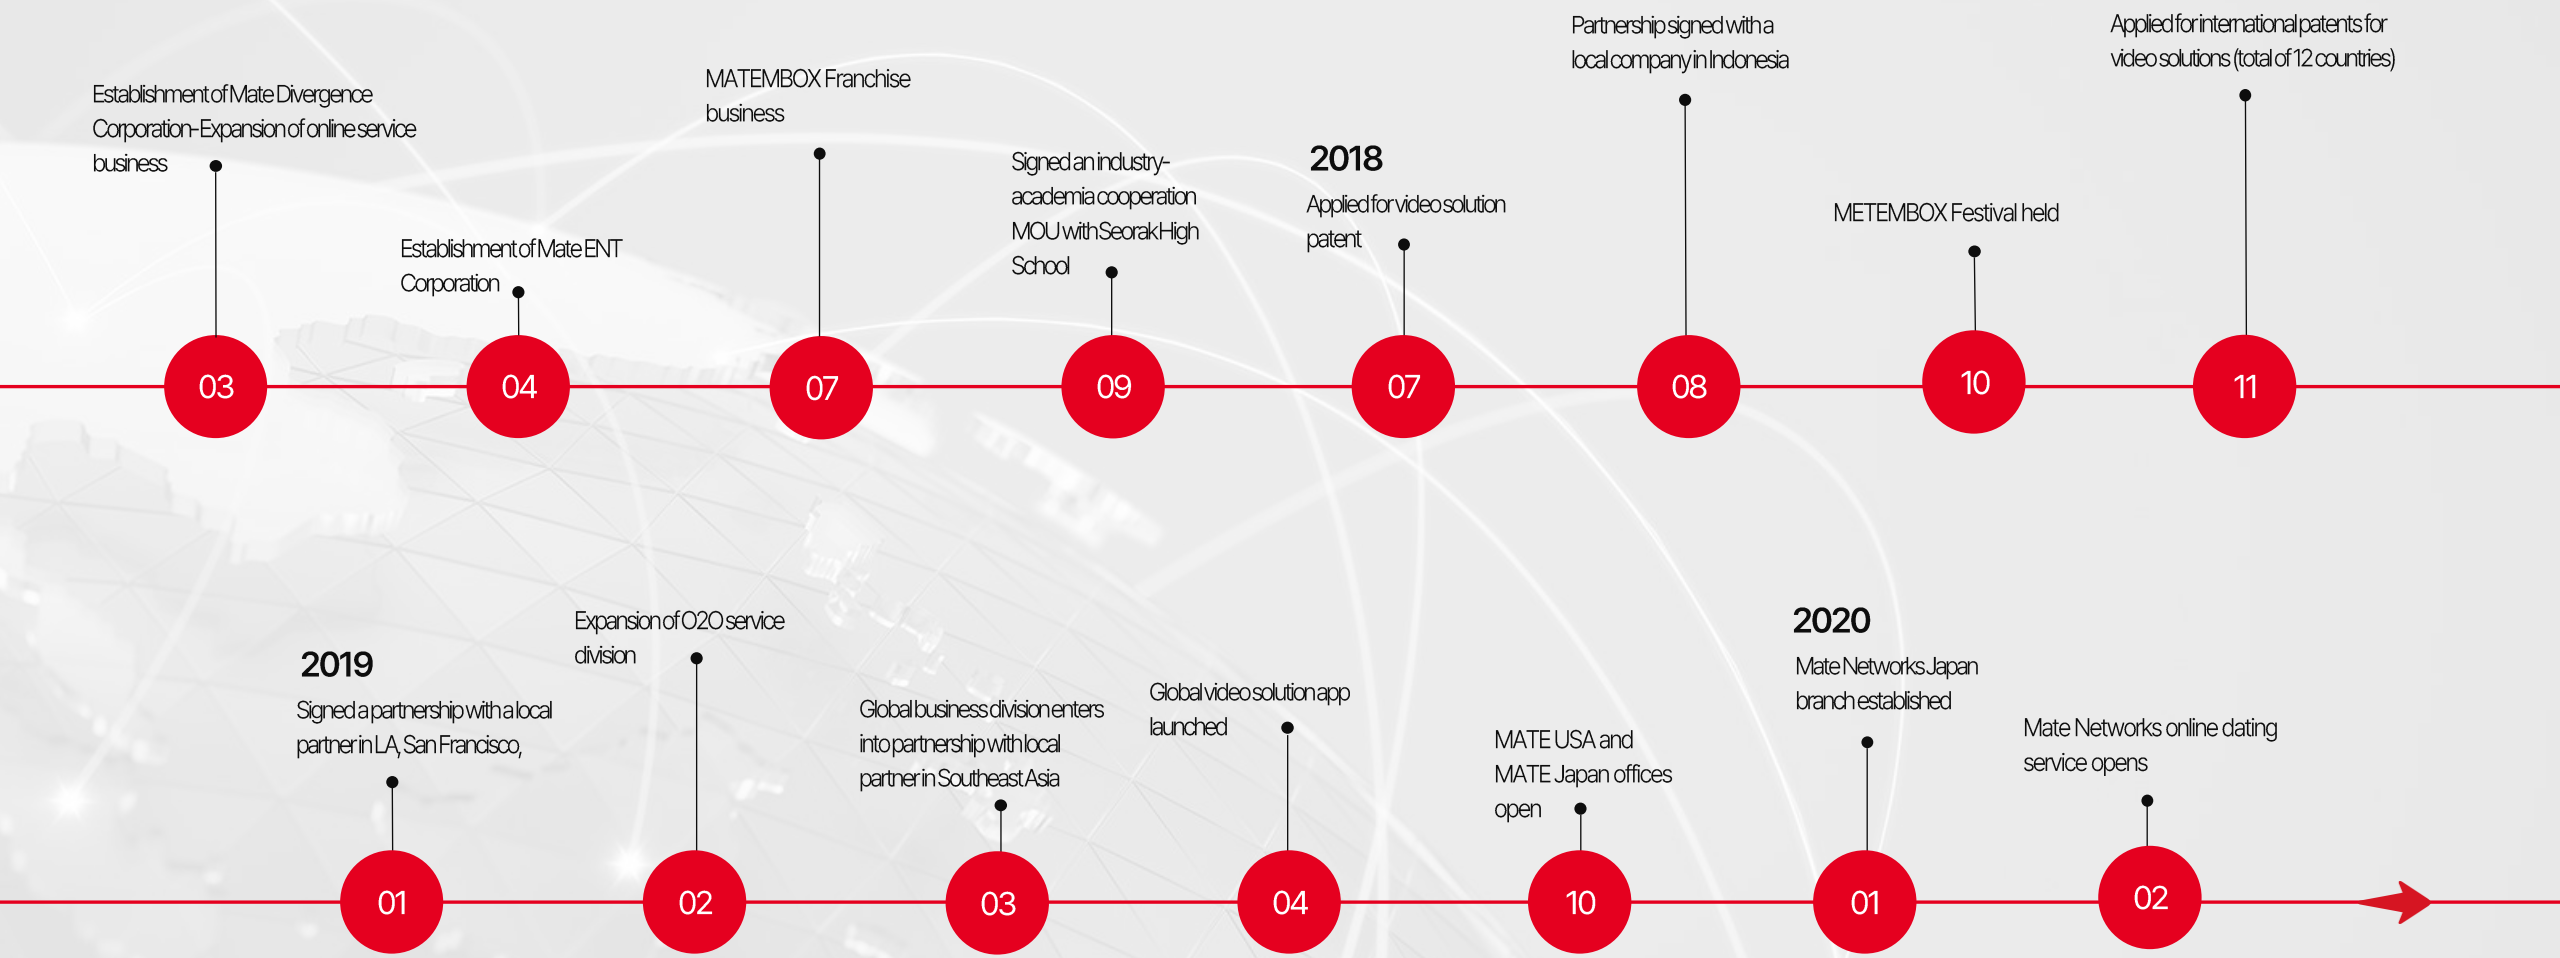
Establishment of Mate Divergence Corporation-Expansion of online service business

03

Establishment of Mate ENT Corporation

04

MATEMBOX Franchise business

07

Signed an industry-academia cooperation MOU with Seorak High School

09

2018

Applied for video solution patent

07

Partnership signed with a local company in Indonesia

08

METEMBOX Festival held

10

Applied for international patents for video solutions (total of 12 countries)

11

2019

Signed a partnership with a local partner in LA, San Francisco,

01

Expansion of O2O service division

02

Global business division enters into partnership with local partner in Southeast Asia

03

Global video solution app launched

04

MATE USA and MATE Japan offices open

10

2020

Mate Networks Japan branch established

01

Mate Networks online dating service opens

02